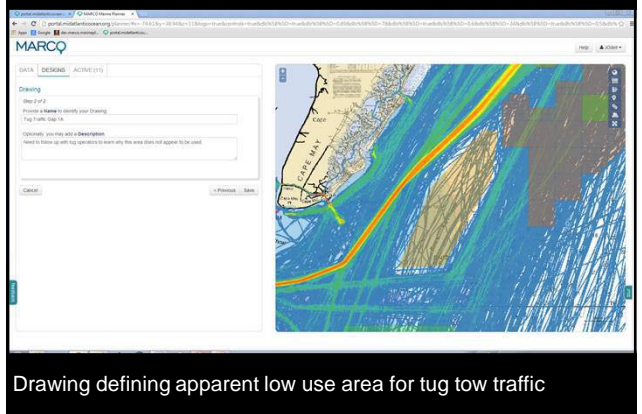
MARCO

Help

DATA DESIGNS ACTIVE (11)

Drawing

Step 2 of 2

Provide a Name to identify your Drawing

Tug Traffic Gap 1A

Optionally, you may add a Description

Need to follow up with tug operators to learn why this area does not appear to be used

Cancel

« Previous Save

CAPE MAY

Drawing defining apparent low use area for tug tow traffic